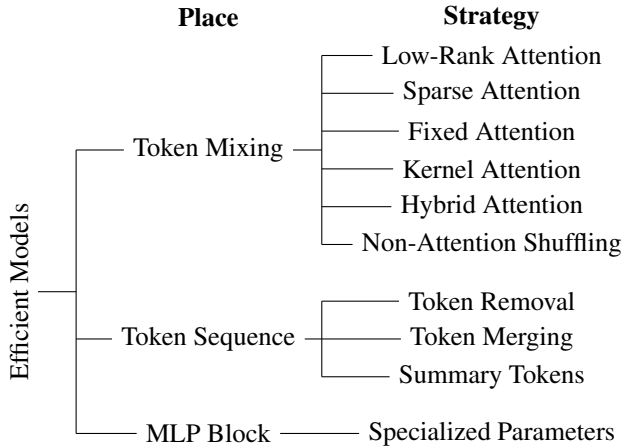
Place

Strategy

Efficient Models

Token Mixing

Low-Rank Attention

Sparse Attention

Fixed Attention

Kernel Attention

Hybrid Attention

Non-Attention Shuffling

Token Sequence

Token Removal

Token Merging

Summary Tokens

MLP Block

Specialized Parameters